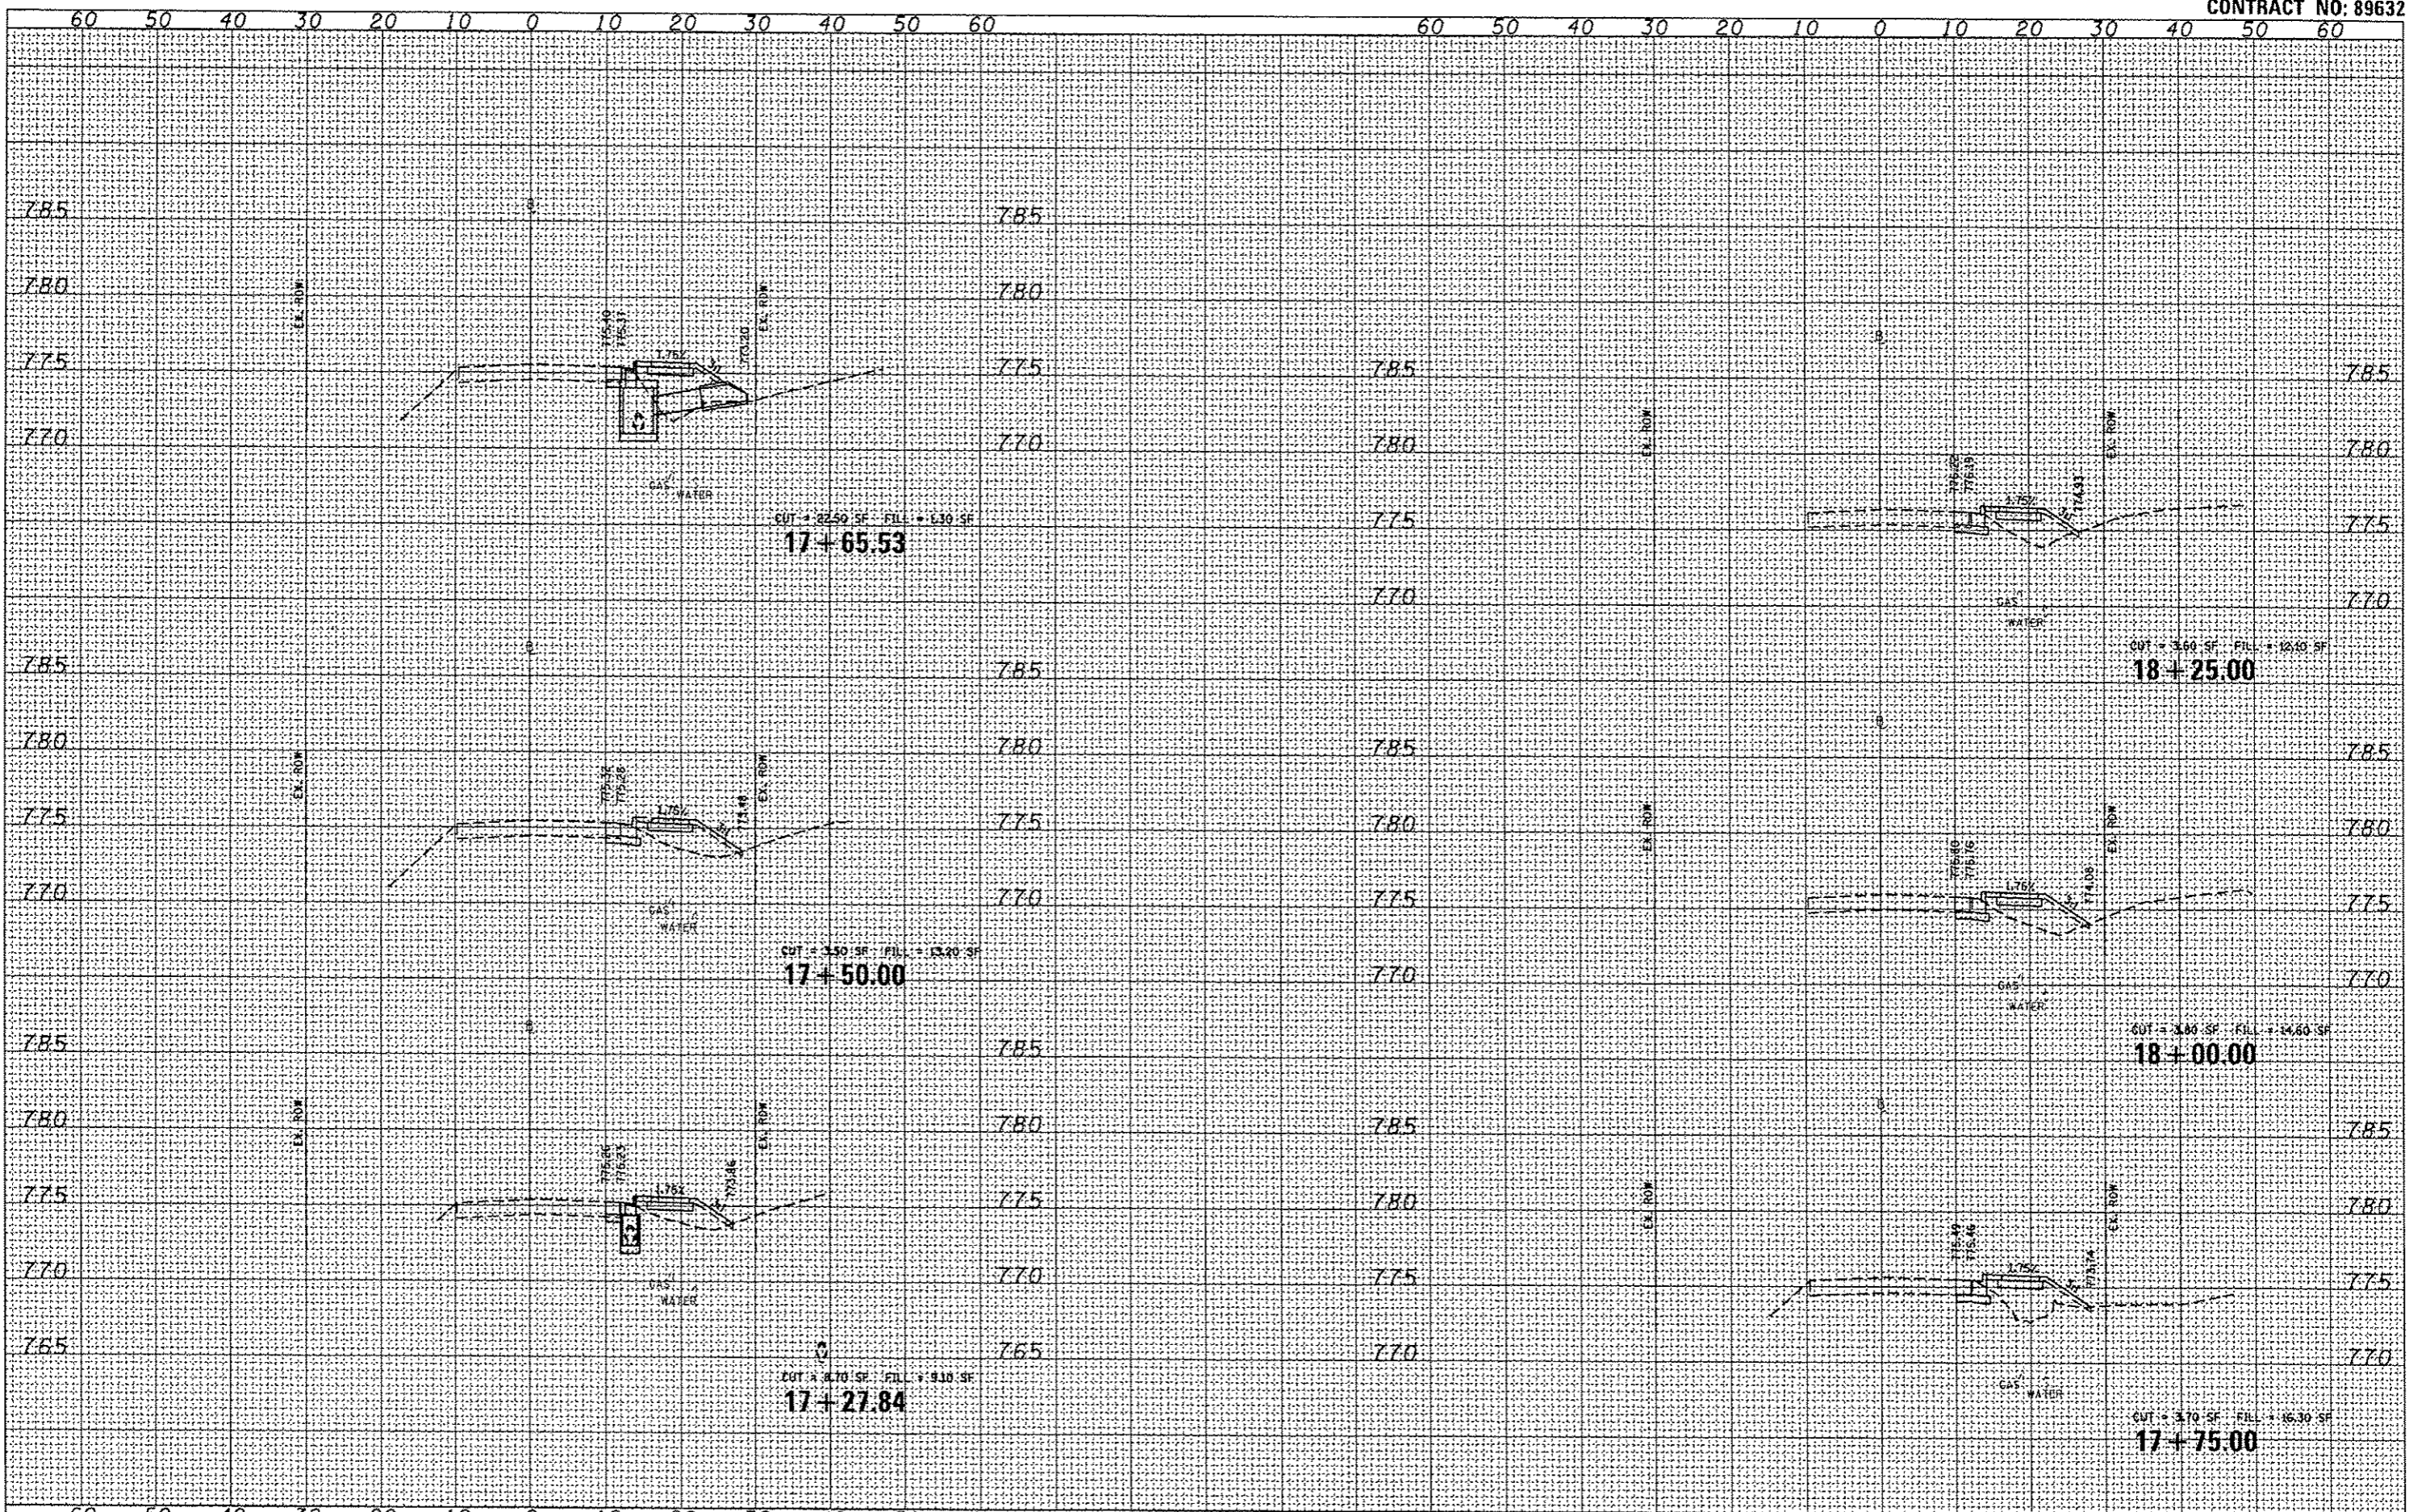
CONTRACT NO: 89632

60 50 40 30 20 10 0 10 20 30 40 50 60

60 50 40 30 20 10 0 10 20 30 40 50 60

785
780
775
770

EX. ROW
EX. ROW
1.75%
GAS
WATER

785
780
775
770

CUT = 32.50 SF FILL = 5.30 SF
17+65.53

785
780
775
770

EX. ROW
EX. ROW
1.75%
GAS
WATER

785
780
775
770

CUT = 3.50 SF FILL = 13.40 SF
17+50.00

785
780
775
770
765

EX. ROW
EX. ROW
1.75%
GAS
WATER

785
780
775
770
765

CUT = 8.70 SF FILL = 9.10 SF
17+27.84

785
780
775
770

EX. ROW
EX. ROW
1.75%
GAS
WATER

785
780
775
770

CUT = 3.60 SF FILL = 12.60 SF
18+25.00

785
780
775
770

EX. ROW
EX. ROW
1.75%
GAS
WATER

785
780
775
770

CUT = 3.80 SF FILL = 14.60 SF
18+00.00

785
780
775
770

EX. ROW
EX. ROW
1.75%
GAS
WATER

785
780
775
770

CUT = 3.70 SF FILL = 16.30 SF
17+75.00

60 50 40 30 20 10 0 10 20 30